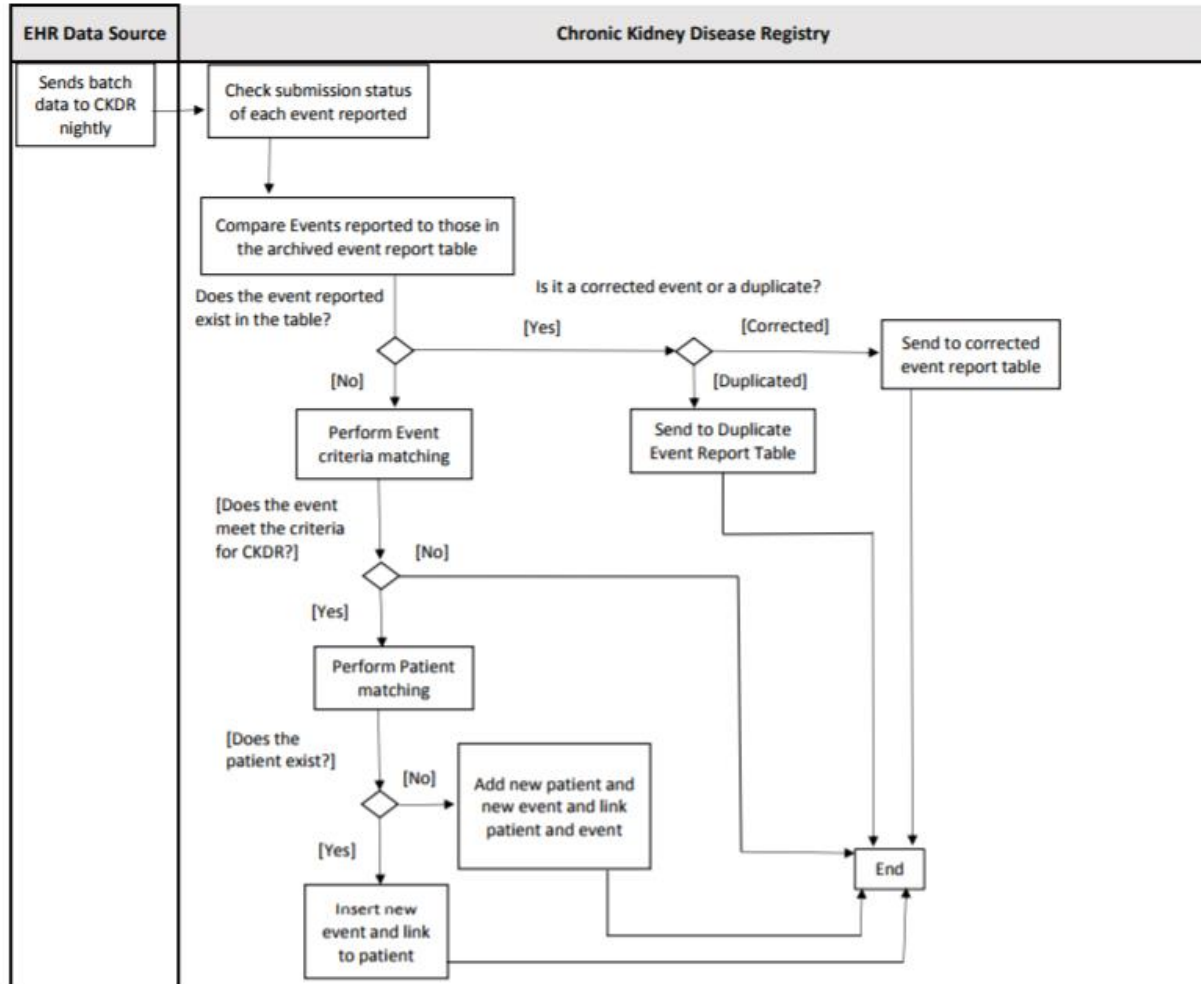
EHR Data Source

Chronic Kidney Disease Registry

Sends batch data to CKDR nightly

Check submission status of each event reported

Compare Events reported to those in the archived event report table

Does the event reported exist in the table?

Is it a corrected event or a duplicate?

[Yes]

[Corrected]

Send to corrected event report table

[No]

[Duplicated]

Perform Event criteria matching

Send to Duplicate Event Report Table

[Does the event meet the criteria for CKDR?]

[No]

[Yes]

Perform Patient matching

[Does the patient exist?]

[No]

Add new patient and new event and link patient and event

[Yes]

End

Insert new event and link to patient